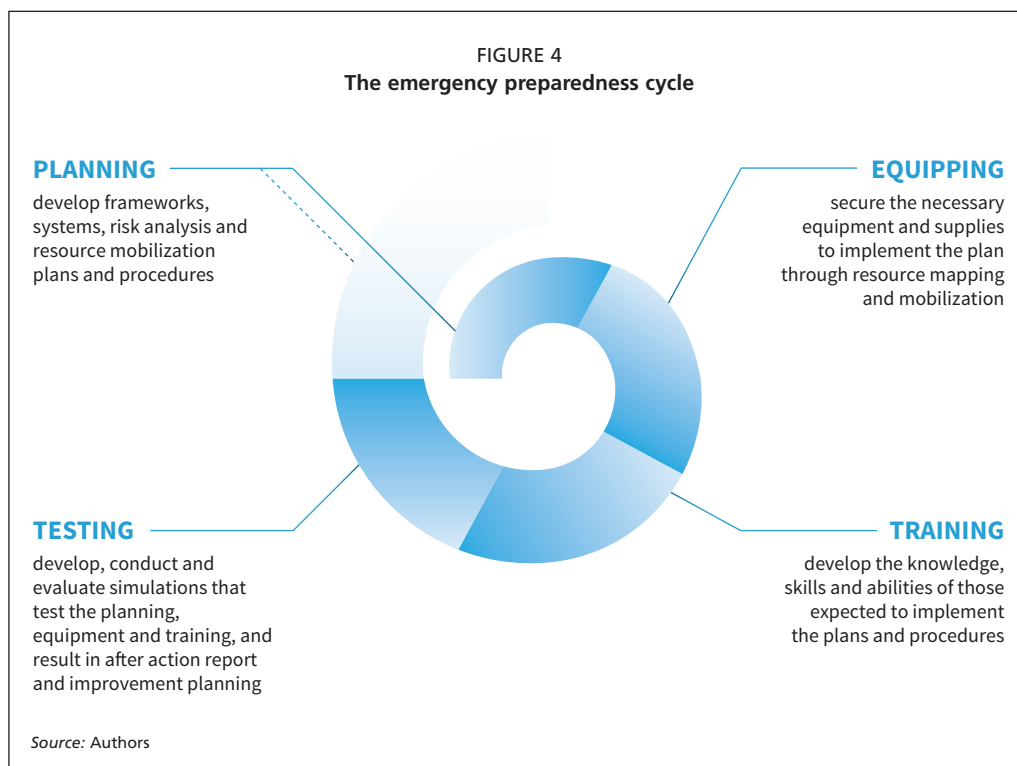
FIGURE 4
**The emergency preparedness cycle**

PLANNING
develop frameworks, systems, risk analysis and resource mobilization plans and procedures

EQUIPPING
secure the necessary equipment and supplies to implement the plan through resource mapping and mobilization

TESTING
develop, conduct and evaluate simulations that test the planning, equipment and training, and result in after action report and improvement planning

TRAINING
develop the knowledge, skills and abilities of those expected to implement the plans and procedures

*Source:* Authors